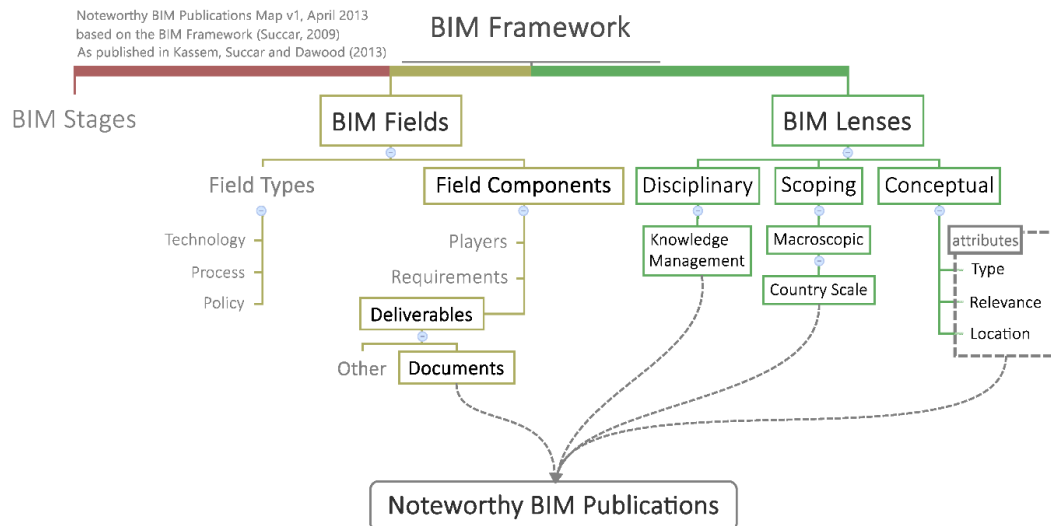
Noteworthy BIM Publications Map v1, April 2013
based on the BIM Framework (Succar, 2009)
As published in Kassem, Succar and Dawood (2013)

BIM Framework

BIM Stages

BIM Fields

Field Types

Technology

Process

Policy

Field Components

Players

Requirements

Deliverables

Other

Documents

BIM Lenses

Disciplinary

Knowledge Management

Scoping

Macroscopic

Country Scale

Conceptual

attributes

Type

Relevance

Location

Noteworthy BIM Publications